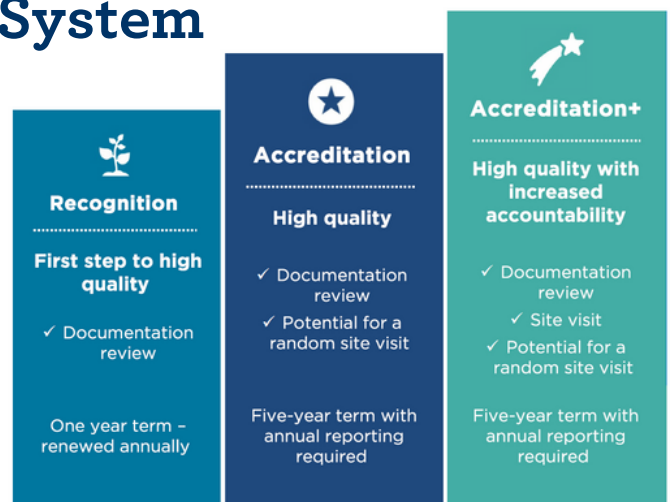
System

Recognition

First step to high quality

✓ Documentation review

One year term – renewed annually

Accreditation

High quality

✓ Documentation review

✓ Potential for a random site visit

Five-year term with annual reporting required

Accreditation+

High quality with increased accountability

✓ Documentation review

✓ Site visit

✓ Potential for a random site visit

Five-year term with annual reporting required